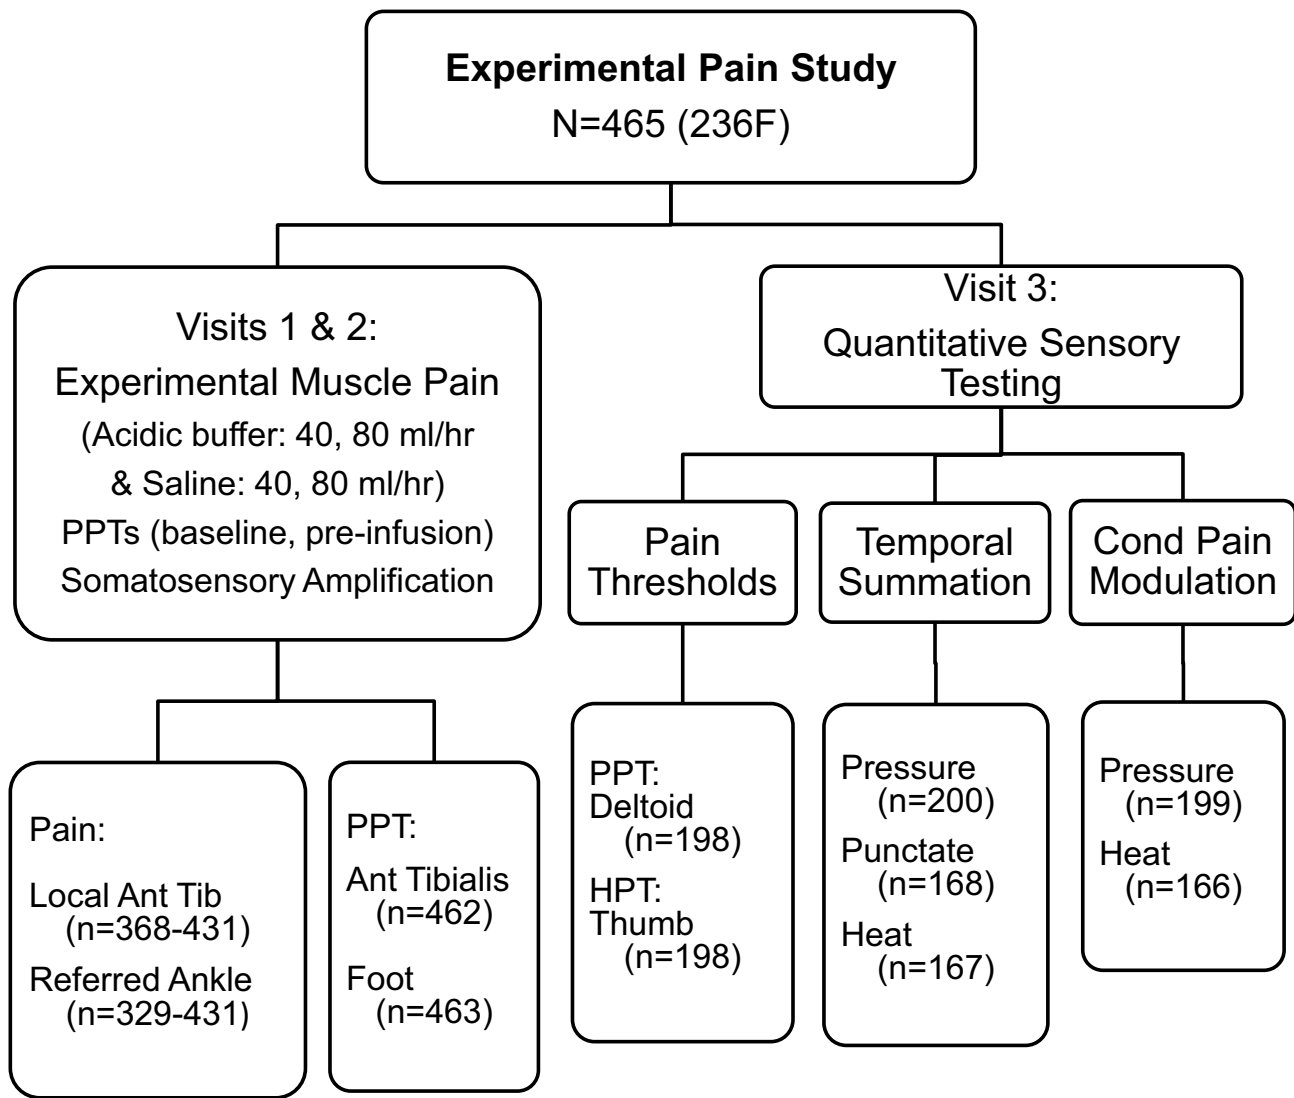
**Experimental Pain Study**
N=465 (236F)

Visits 1 & 2:
Experimental Muscle Pain
(Acidic buffer: 40, 80 ml/hr
& Saline: 40, 80 ml/hr)
PPTs (baseline, pre-infusion)
Somatosensory Amplification

Pain:
Local Ant Tib
(n=368-431)
Referred Ankle
(n=329-431)

PPT:
Ant Tibialis
(n=462)
Foot
(n=463)

Visit 3:
Quantitative Sensory Testing

Pain Thresholds

PPT:
Deltoid
(n=198)
HPT:
Thumb
(n=198)

Temporal Summation

Pressure
(n=200)
Punctate
(n=168)
Heat
(n=167)

Cond Pain Modulation

Pressure
(n=199)
Heat
(n=166)